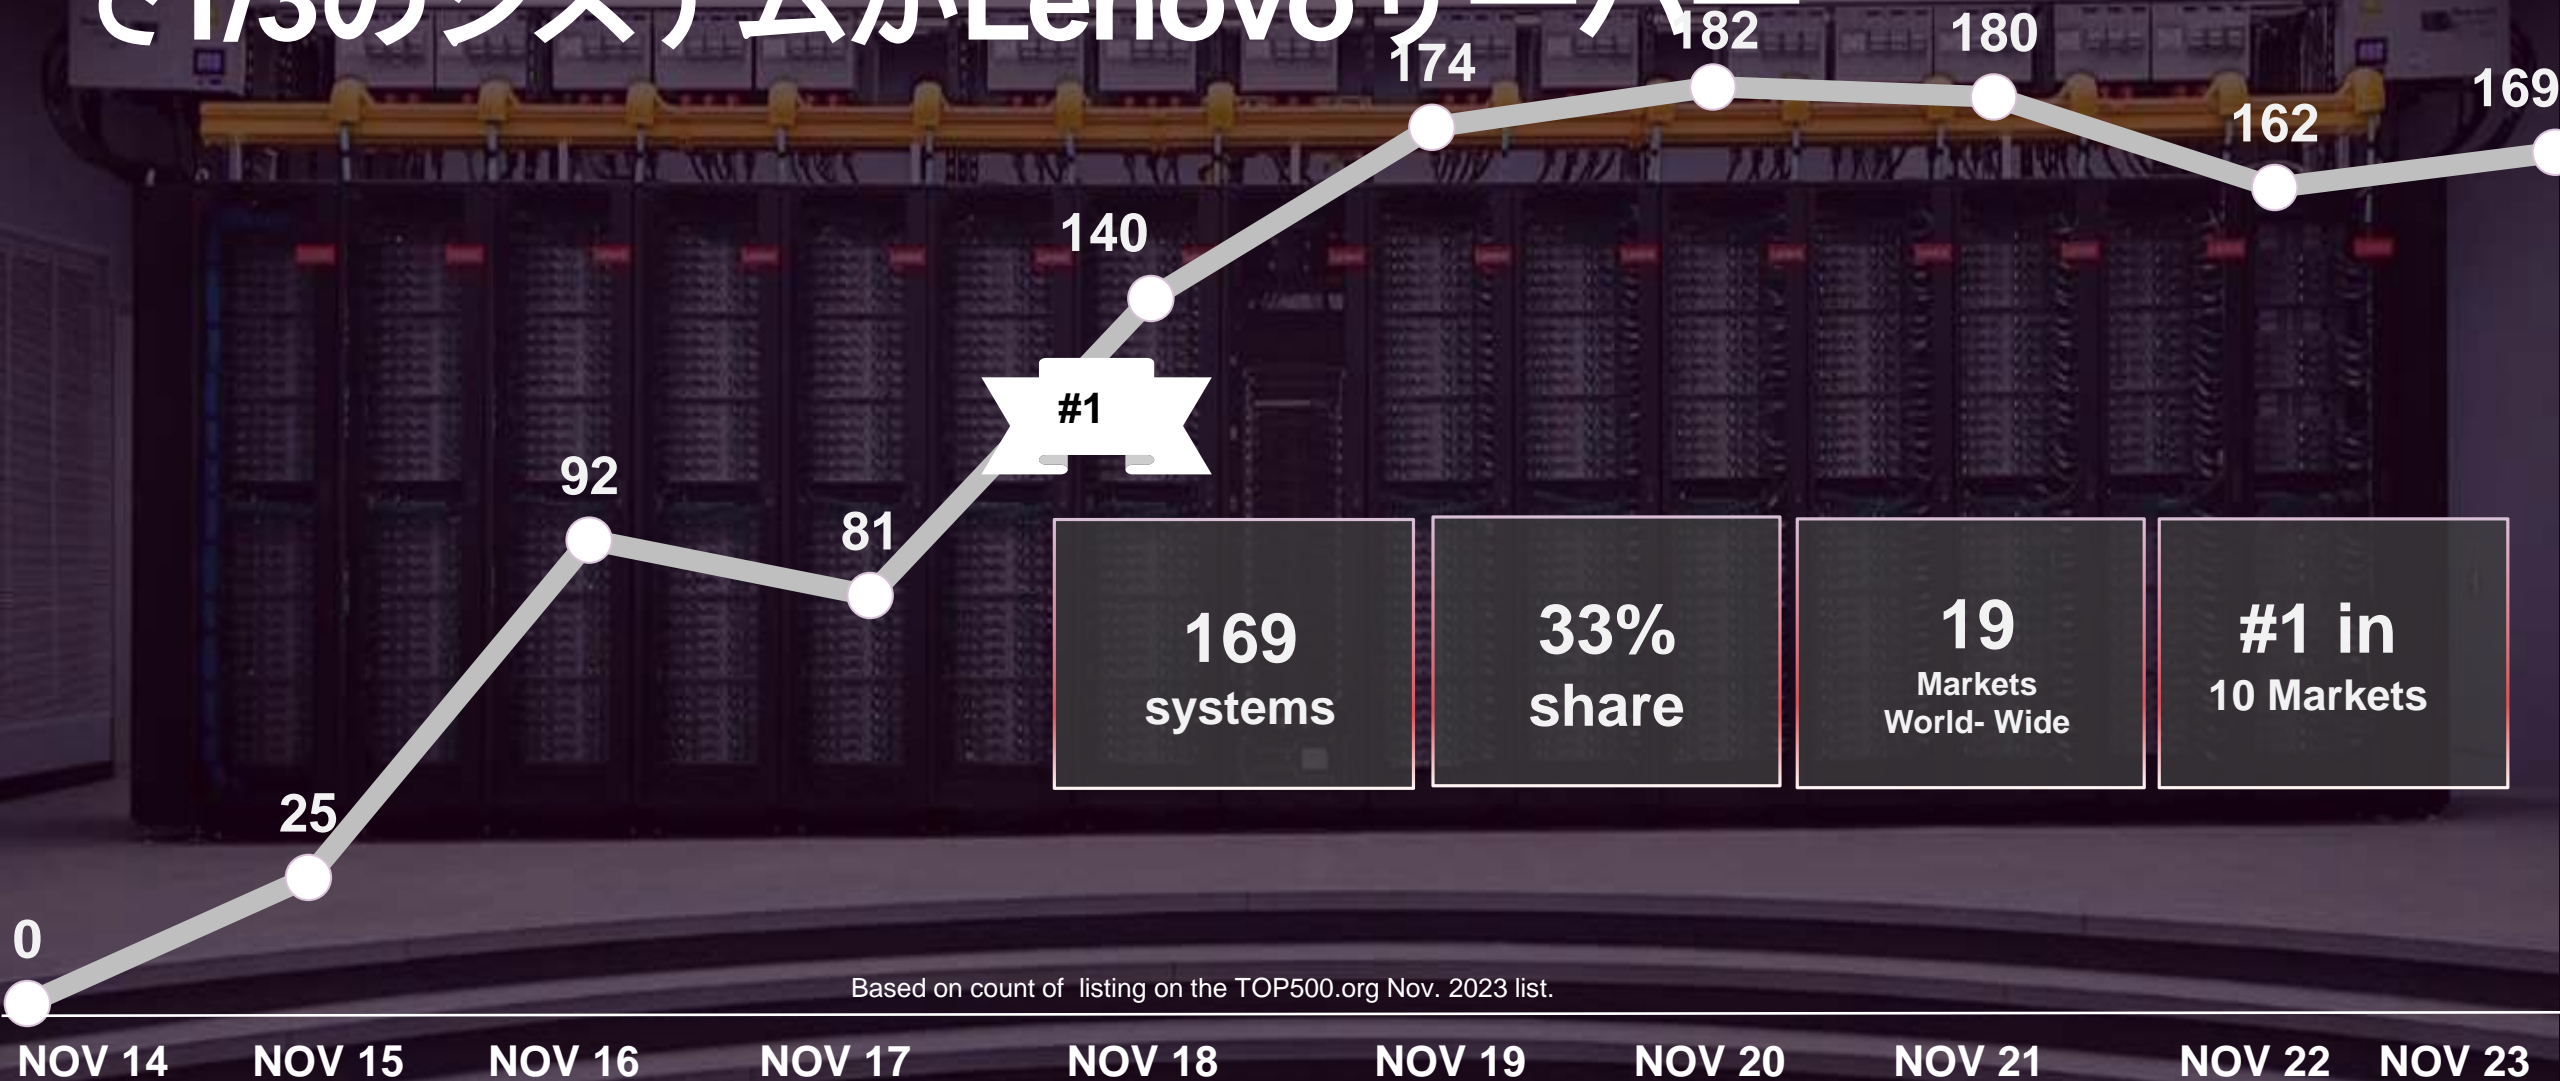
で1/3のシステムがLenovoサーバー

182 180 174 169 162 140

#1

92 81 25 0

169
systems

33%
share

19
Markets
World- Wide

#1 in
10 Markets

Based on count of listing on the TOP500.org Nov. 2023 list.

NOV 14 NOV 15 NOV 16 NOV 17 NOV 18 NOV 19 NOV 20 NOV 21 NOV 22 NOV 23